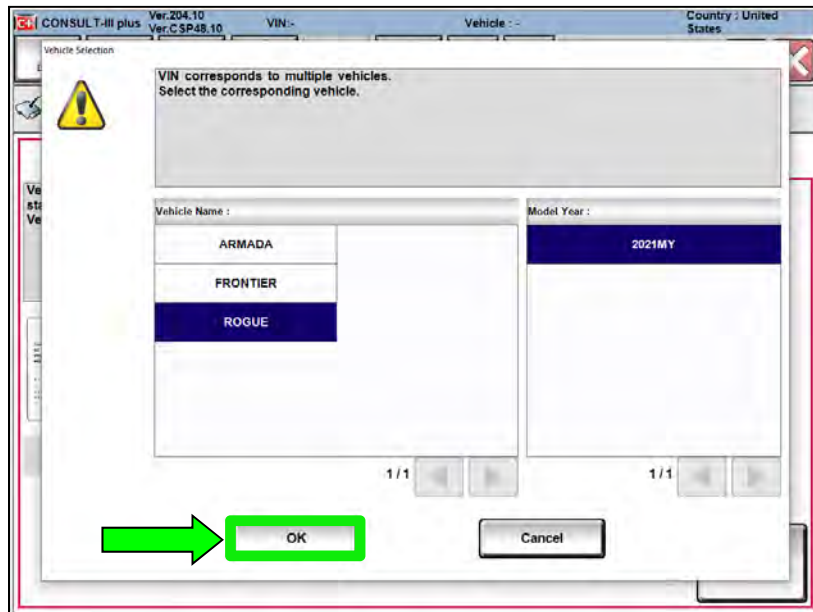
CONSULT-III plus Ver.204.10 Ver.CSP48.10 VIN:- Vehicle : - Country : United States

Vehicle Selection

VIN corresponds to multiple vehicles.
Select the corresponding vehicle.

Vehicle Name :

ARMADA

FRONTIER

ROGUE

1/1

Model Year :

2021MY

1/1

OK

Cancel